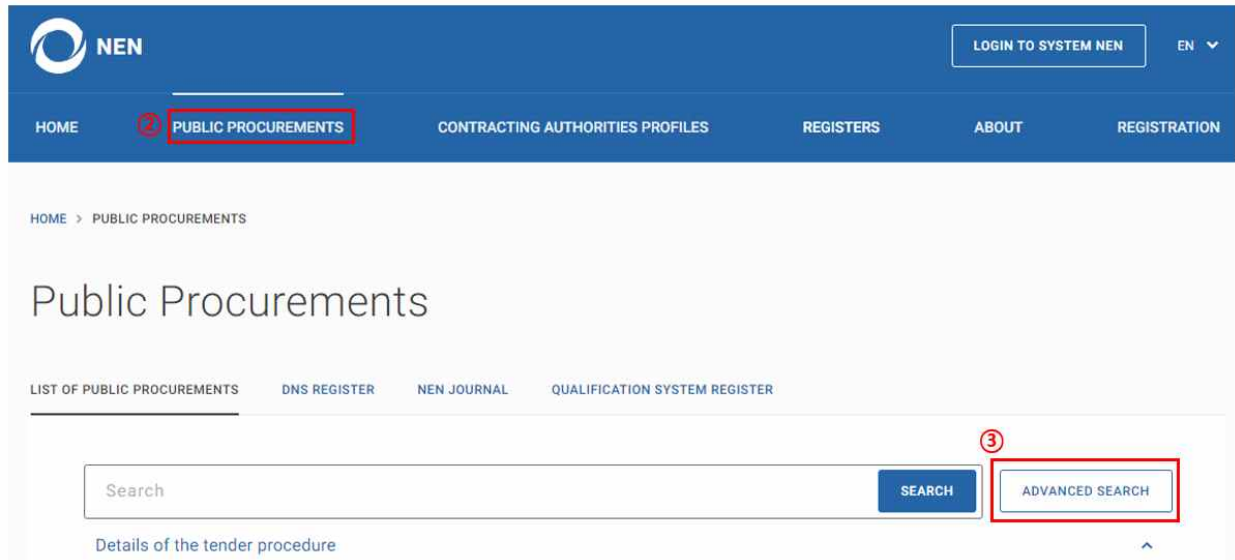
NEN

LOGIN TO SYSTEM NEN

EN

HOME

②

PUBLIC PROCUREMENTS

CONTRACTING AUTHORITIES PROFILES

REGISTERS

ABOUT

REGISTRATION

HOME > PUBLIC PROCUREMENTS

Public Procurements

LIST OF PUBLIC PROCUREMENTS

DNS REGISTER

NEN JOURNAL

QUALIFICATION SYSTEM REGISTER

③

Search

SEARCH

ADVANCED SEARCH

Details of the tender procedure